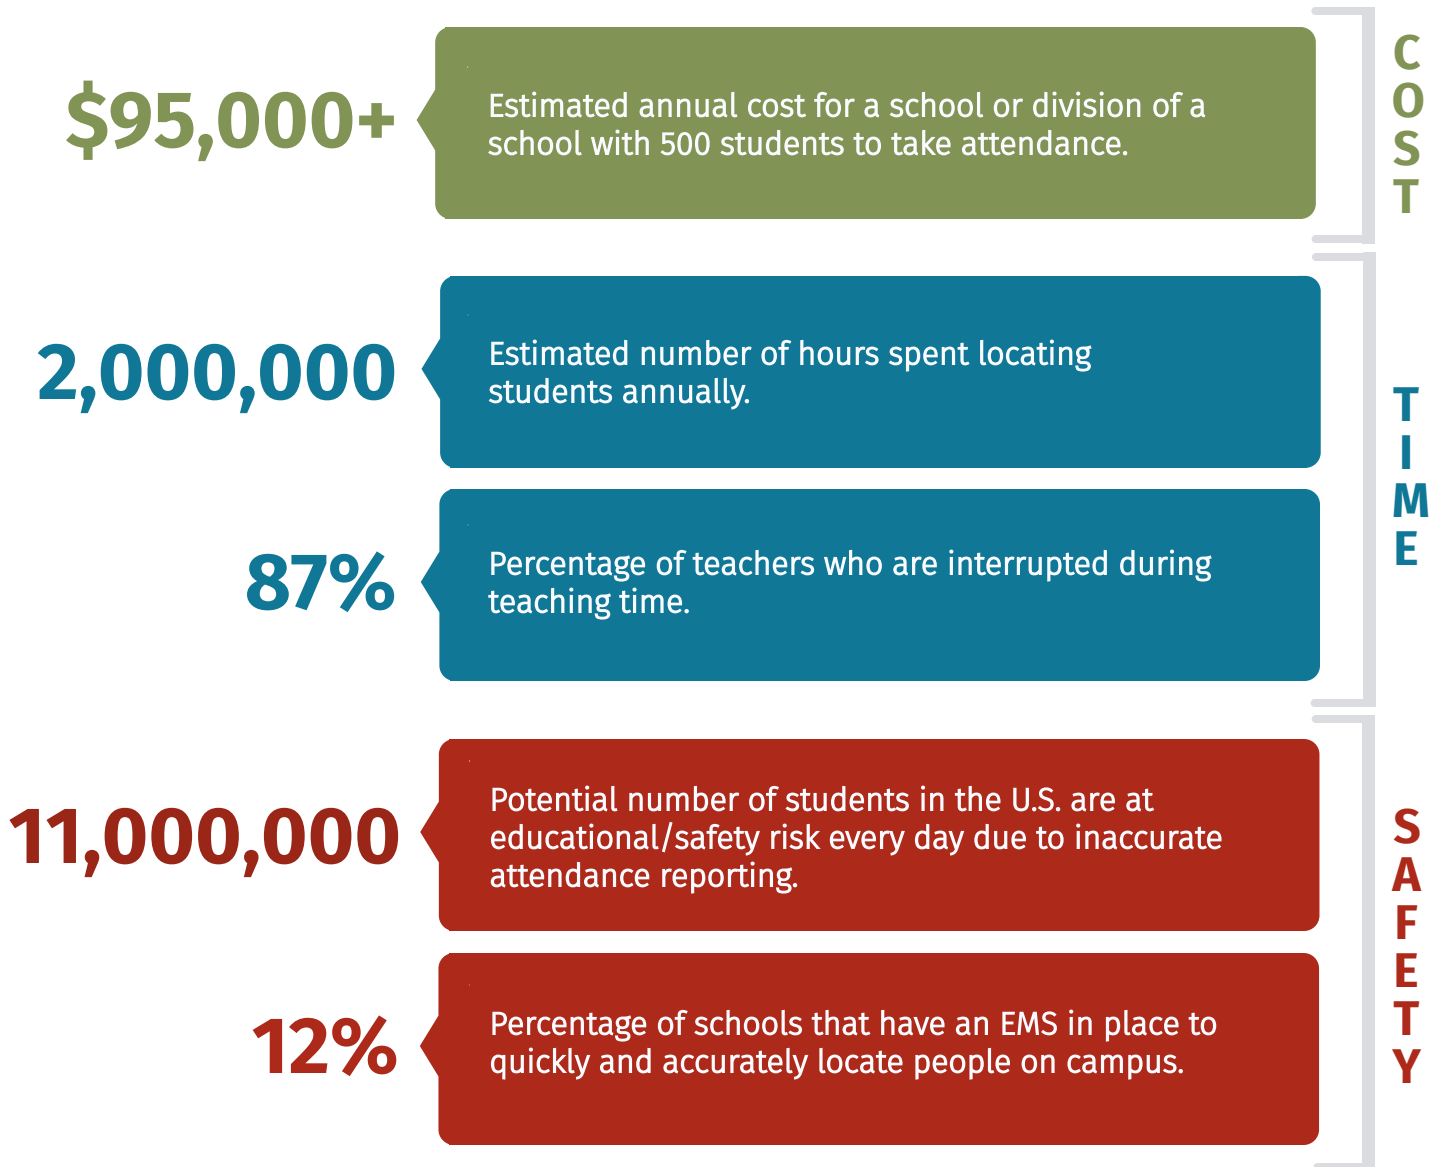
$95,000+

Estimated annual cost for a school or division of a school with 500 students to take attendance.

COST

2,000,000

Estimated number of hours spent locating students annually.

87%

Percentage of teachers who are interrupted during teaching time.

TIME

11,000,000

Potential number of students in the U.S. are at educational/safety risk every day due to inaccurate attendance reporting.

12%

Percentage of schools that have an EMS in place to quickly and accurately locate people on campus.

SAFETY